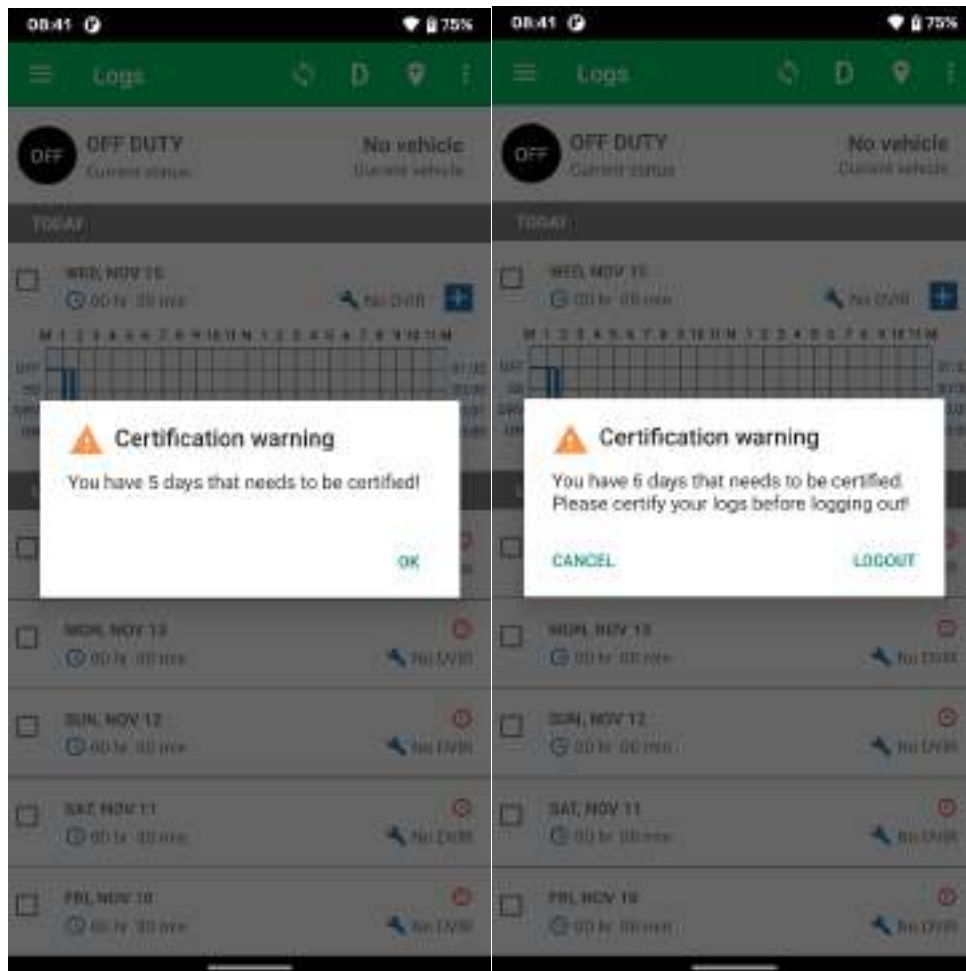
08:41 75%

Logs D

OFF OFF DUTY Current status

No vehicle Current vehicle

TODAY

WED, NOV 15
00 hr 00 min
No DVIR

M 1 2 3 4 5 6 7 8 9 10 11 N 1 2 3 4 5 6 7 8 9 10 11 M

OFF
SB
DRV
ON

Certification warning

You have 5 days that needs to be certified!

OK

MON, NOV 13
00 hr 00 min
No DVIR

SUN, NOV 12
00 hr 00 min
No DVIR

SAT, NOV 11
00 hr 00 min
No DVIR

FRI, NOV 10
00 hr 00 min
No DVIR

08:41 75%

Logs D

OFF OFF DUTY Current status

No vehicle Current vehicle

TODAY

WED, NOV 15
00 hr 00 min
No DVIR

M 1 2 3 4 5 6 7 8 9 10 11 N 1 2 3 4 5 6 7 8 9 10 11 M

OFF
SB
DRV
ON

Certification warning

You have 6 days that needs to be certified. Please certify your logs before logging out!

CANCEL

LOGOUT

MON, NOV 13
00 hr 00 min
No DVIR

SUN, NOV 12
00 hr 00 min
No DVIR

SAT, NOV 11
00 hr 00 min
No DVIR

FRI, NOV 10
00 hr 00 min
No DVIR